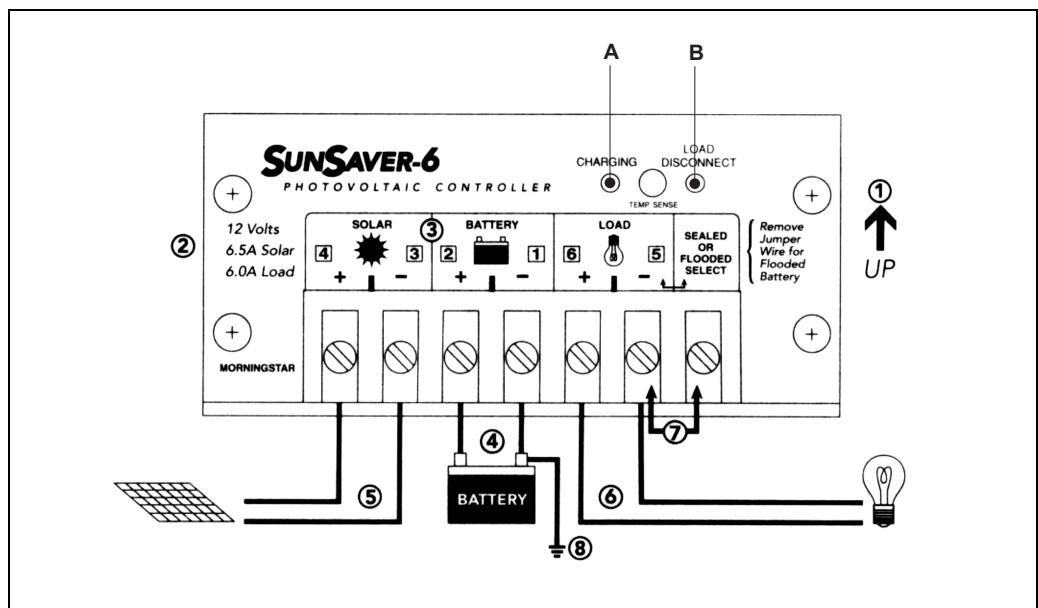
A
B
SunSaver-6
PHOTOVOLTAIC CONTROLLER
CHARGING
TEMP SENSE
LOAD DISCONNECT
①
UP
②
12 Volts
6.5A Solar
6.0A Load
SOLAR
③
BATTERY
LOAD
4
3
2
1
6
5
+
−
+
−
+
−
SEALED OR FLOODED SELECT
Remove Jumper Wire for Flooded Battery
MORNINGSTAR
④
⑦
⑤
BATTERY
⑥
⑧